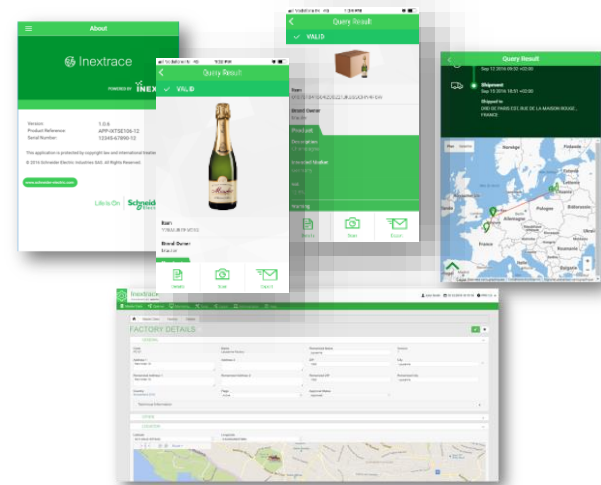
About

Inextrace

POWERED BY INEX

Version: 1.0.6
Product Reference: APP-INTSE106-12
Serial Number: 12345-6789010

This application is protected by copyright law and international treaties
© 2016 Schneider Electric Industries SAS. All Rights Reserved.

www.schneider-electric.com

Life Is On Schneider Electric

Query Result

VALID

Barr

Brand Owner

Details Scan Export

Query Result

VALID

Barr

Brand Owner

Product

Description

Intended Market

Lot

Marking

Details Scan Export

Query Result

Sep 13 2016 09:02 +02:00

Sep 13 2016 18:51 +02:00

Shipment

Shipped to

ORD DE PARIS EST, RUE DE LA MAISON ROUGE , FRANCE

Allemagne

Pologne

Bélarus

Ukraine

Inextrace

FACTORY DETAILS

GENERAL

LOCATION